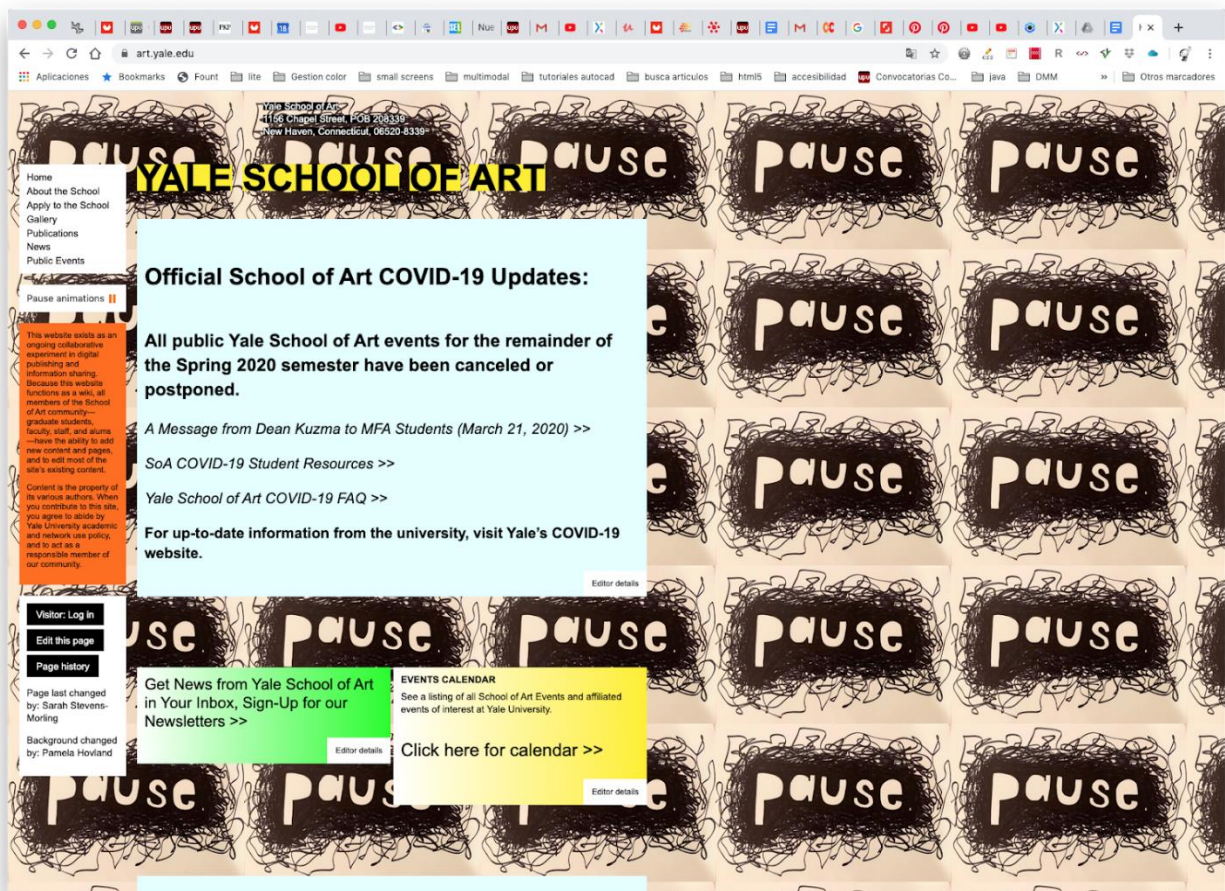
Nue

art.yale.edu

Aplicaciones Bookmarks Fount lite Gestion color small screens multimodal tutoriales autocad busca articulos html5 accesibilidad Convocatorias Co... java DMM » Otros marcadores

Yale School of Art
1156 Chapel Street, POB 208339
New Haven, Connecticut, 06520-8339

YALE SCHOOL OF ART

Home
About the School
Apply to the School
Gallery
Publications
News
Public Events

Pause animations

This website exists as an ongoing collaborative experiment in digital publishing and information sharing. Because this website functions as a wiki, all members of the School of Art community—graduate students, faculty, staff, and alums—have the ability to add new content and pages, and to edit most of the site's existing content.

Content is the property of its various authors. When you contribute to this site, you agree to abide by Yale University academic and network use policy, and to act as a responsible member of our community.

Visitor: Log in
Edit this page
Page history

Page last changed by: Sarah Stevens-Morling

Background changed by: Pamela Hovland

Official School of Art COVID-19 Updates:

All public Yale School of Art events for the remainder of the Spring 2020 semester have been canceled or postponed.

A Message from Dean Kuzma to MFA Students (March 21, 2020) >>

SoA COVID-19 Student Resources >>

Yale School of Art COVID-19 FAQ >>

For up-to-date information from the university, visit Yale's COVID-19 website.

Editor details

Get News from Yale School of Art in Your Inbox, Sign-Up for our Newsletters >>

Editor details

EVENTS CALENDAR
See a listing of all School of Art Events and affiliated events of interest at Yale University.

Click here for calendar >>

Editor details

pause pause pause pause pause pause pause pause pause pause pause pause pause pause pause pause pause pause pause pause pause pause pause pause